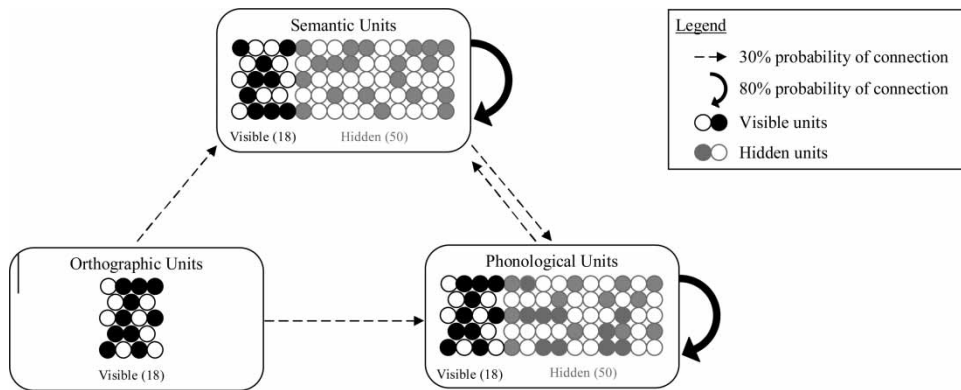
Semantic Units

Visible (18)

Hidden (50)

Legend

30% probability of connection

80% probability of connection

Visible units

Hidden units

Orthographic Units

Visible (18)

Phonological Units

Visible (18)

Hidden (50)